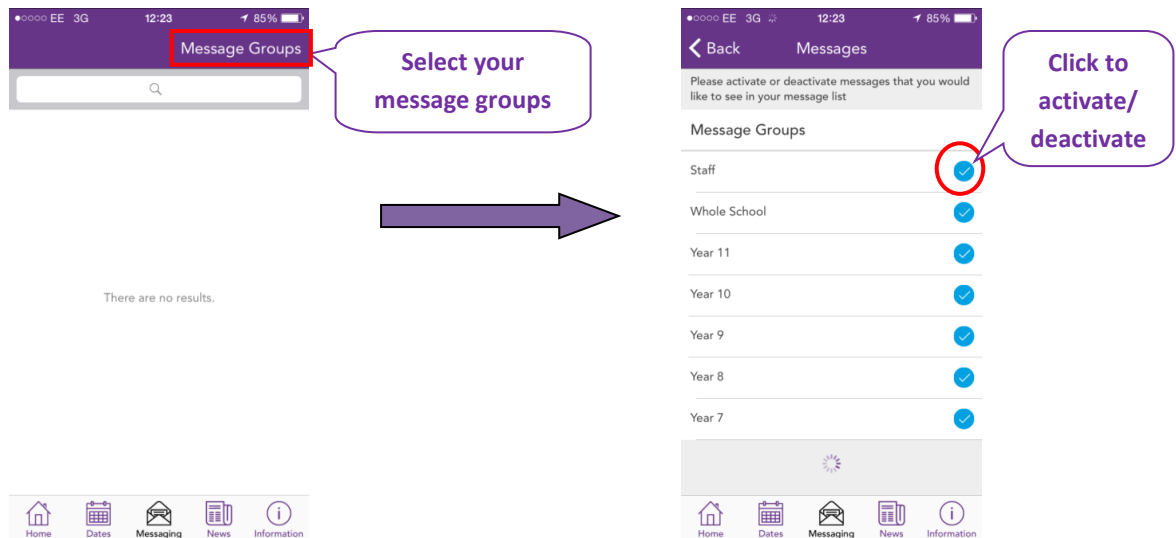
●○○○○ EE 3G 12:23 85%

Message Groups

Select your message groups

There are no results.

Home Dates Messaging News Information

●○○○○ EE 3G 12:23 85%

Back Messages

Please activate or deactivate messages that you would like to see in your message list

Message Groups

Click to activate/ deactivate

Staff

Whole School

Year 11

Year 10

Year 9

Year 8

Year 7

Home Dates Messaging News Information